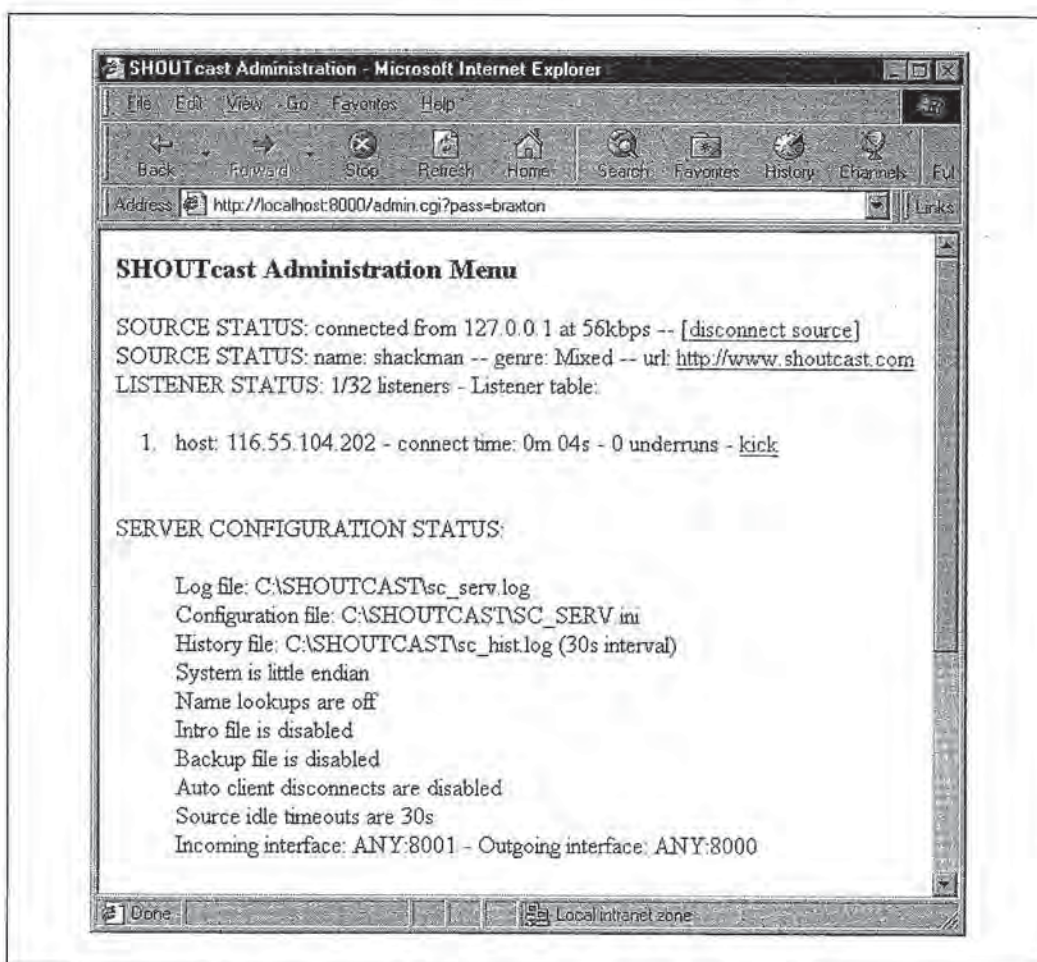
SHOUTcast Administration - Microsoft Internet Explorer

File Edit View Go Favorites Help

Back Forward Stop Refresh Home Search Favorites History Channels Ful

Address http://localhost:8000/admin.cgi?pass=braxton Links

SHOUTcast Administration Menu

SOURCE STATUS: connected from 127.0.0.1 at 56kbps -- [disconnect source]
SOURCE STATUS: name: shackman -- genre: Mixed -- url: http://www.shoutcast.com
LISTENER STATUS: 1/32 listeners - Listener table:

1. host: 116.55.104.202 - connect time: 0m 04s - 0 underruns - kick

SERVER CONFIGURATION STATUS:

Log file: C:\SHOUTCAST\sc_serv.log
Configuration file: C:\SHOUTCAST\SC_SERV.ini
History file: C:\SHOUTCAST\sc_hist.log (30s interval)
System is little endian
Name lookups are off
Intro file is disabled
Backup file is disabled
Auto client disconnects are disabled
Source idle timeouts are 30s
Incoming interface: ANY:8001 - Outgoing interface: ANY:8000

Done

Local intranet zone